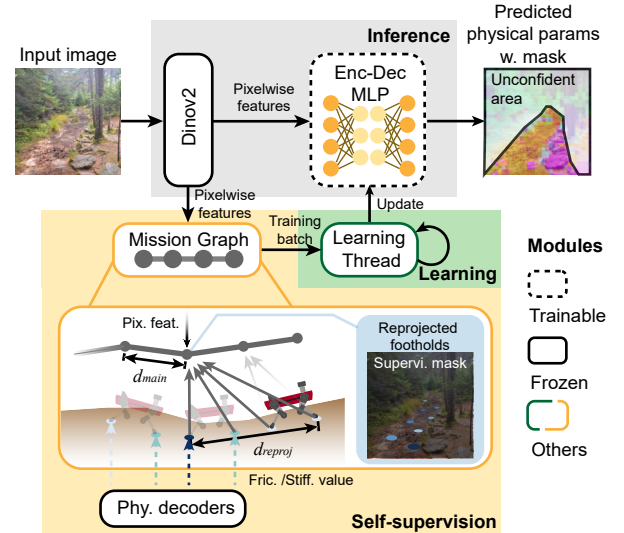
Input image

Inference

Predicted physical params w. mask

Dinov2

Pixelwise features

Enc-Dec MLP

Unconfident area

Pixelwise features

Update

Mission Graph

Training batch

Learning Thread

Learning

Modules

Trainable

Frozen

Others

Pix. feat.

$d_{main}$

Reprojected footholds

Supervi. mask

$d_{reproj}$

Fric. /Stiff. value

Phy. decoders

Self-supervision